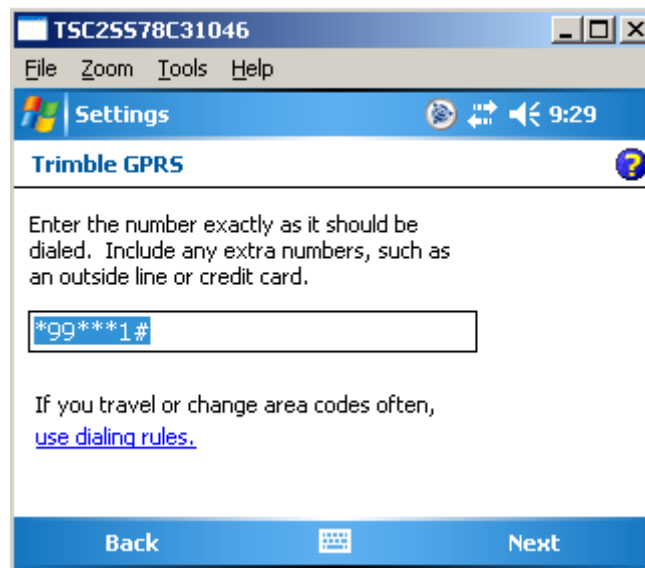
TSC2SS78C31046

File Zoom Tools Help

Settings 9:29

Trimble GPRS

Enter the number exactly as it should be dialed. Include any extra numbers, such as an outside line or credit card.

*99***1#

If you travel or change area codes often, use dialing rules.

Back Next